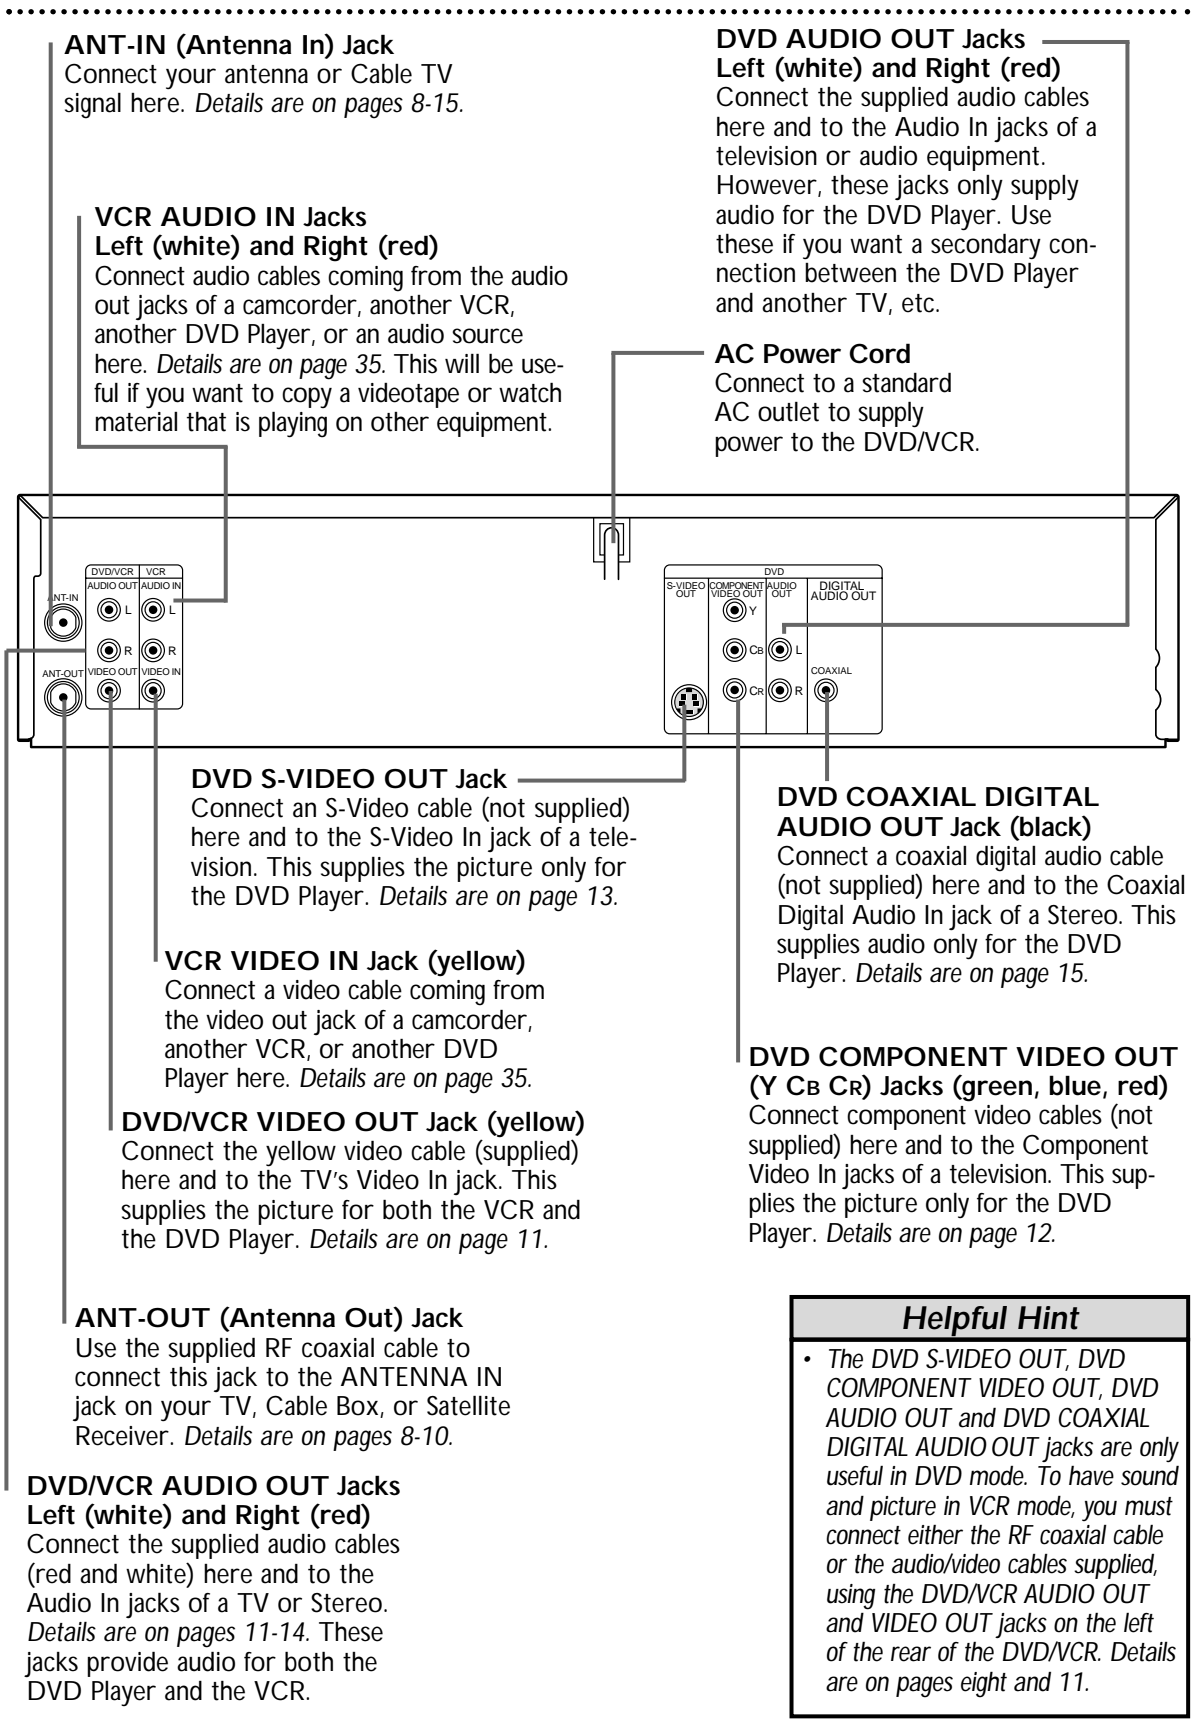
ANT-IN (Antenna In) Jack
Connect your antenna or Cable TV signal here. Details are on pages 8-15.

VCR AUDIO IN Jacks
Left (white) and Right (red)
Connect audio cables coming from the audio out jacks of a camcorder, another VCR, another DVD Player, or an audio source here. Details are on page 35. This will be useful if you want to copy a videotape or watch material that is playing on other equipment.

DVD AUDIO OUT Jacks
Left (white) and Right (red)
Connect the supplied audio cables here and to the Audio In jacks of a television or audio equipment. However, these jacks only supply audio for the DVD Player. Use these if you want a secondary connection between the DVD Player and another TV, etc.

AC Power Cord
Connect to a standard AC outlet to supply power to the DVD/VCR.

ANT-IN
DVD/VCR AUDIO OUT
VCR AUDIO IN
L
L
R
R
ANT-OUT
VIDEO OUT
VIDEO IN

DVD
S-VIDEO OUT
COMPONENT VIDEO OUT
AUDIO OUT
DIGITAL AUDIO OUT
Y
CB
L
COAXIAL
CR
R

DVD S-VIDEO OUT Jack
Connect an S-Video cable (not supplied) here and to the S-Video In jack of a television. This supplies the picture only for the DVD Player. Details are on page 13.

DVD COAXIAL DIGITAL AUDIO OUT Jack (black)
Connect a coaxial digital audio cable (not supplied) here and to the Coaxial Digital Audio In jack of a Stereo. This supplies audio only for the DVD Player. Details are on page 15.

VCR VIDEO IN Jack (yellow)
Connect a video cable coming from the video out jack of a camcorder, another VCR, or another DVD Player here. Details are on page 35.

DVD COMPONENT VIDEO OUT (Y CB CR) Jacks (green, blue, red)
Connect component video cables (not supplied) here and to the Component Video In jacks of a television. This supplies the picture only for the DVD Player. Details are on page 12.

DVD/VCR VIDEO OUT Jack (yellow)
Connect the yellow video cable (supplied) here and to the TV's Video In jack. This supplies the picture for both the VCR and the DVD Player. Details are on page 11.

ANT-OUT (Antenna Out) Jack
Use the supplied RF coaxial cable to connect this jack to the ANTENNA IN jack on your TV, Cable Box, or Satellite Receiver. Details are on pages 8-10.

DVD/VCR AUDIO OUT Jacks
Left (white) and Right (red)
Connect the supplied audio cables (red and white) here and to the Audio In jacks of a TV or Stereo. Details are on pages 11-14. These jacks provide audio for both the DVD Player and the VCR.

Helpful Hint
• The DVD S-VIDEO OUT, DVD COMPONENT VIDEO OUT, DVD AUDIO OUT and DVD COAXIAL DIGITAL AUDIO OUT jacks are only useful in DVD mode. To have sound and picture in VCR mode, you must connect either the RF coaxial cable or the audio/video cables supplied, using the DVD/VCR AUDIO OUT and VIDEO OUT jacks on the left of the rear of the DVD/VCR. Details are on pages eight and 11.